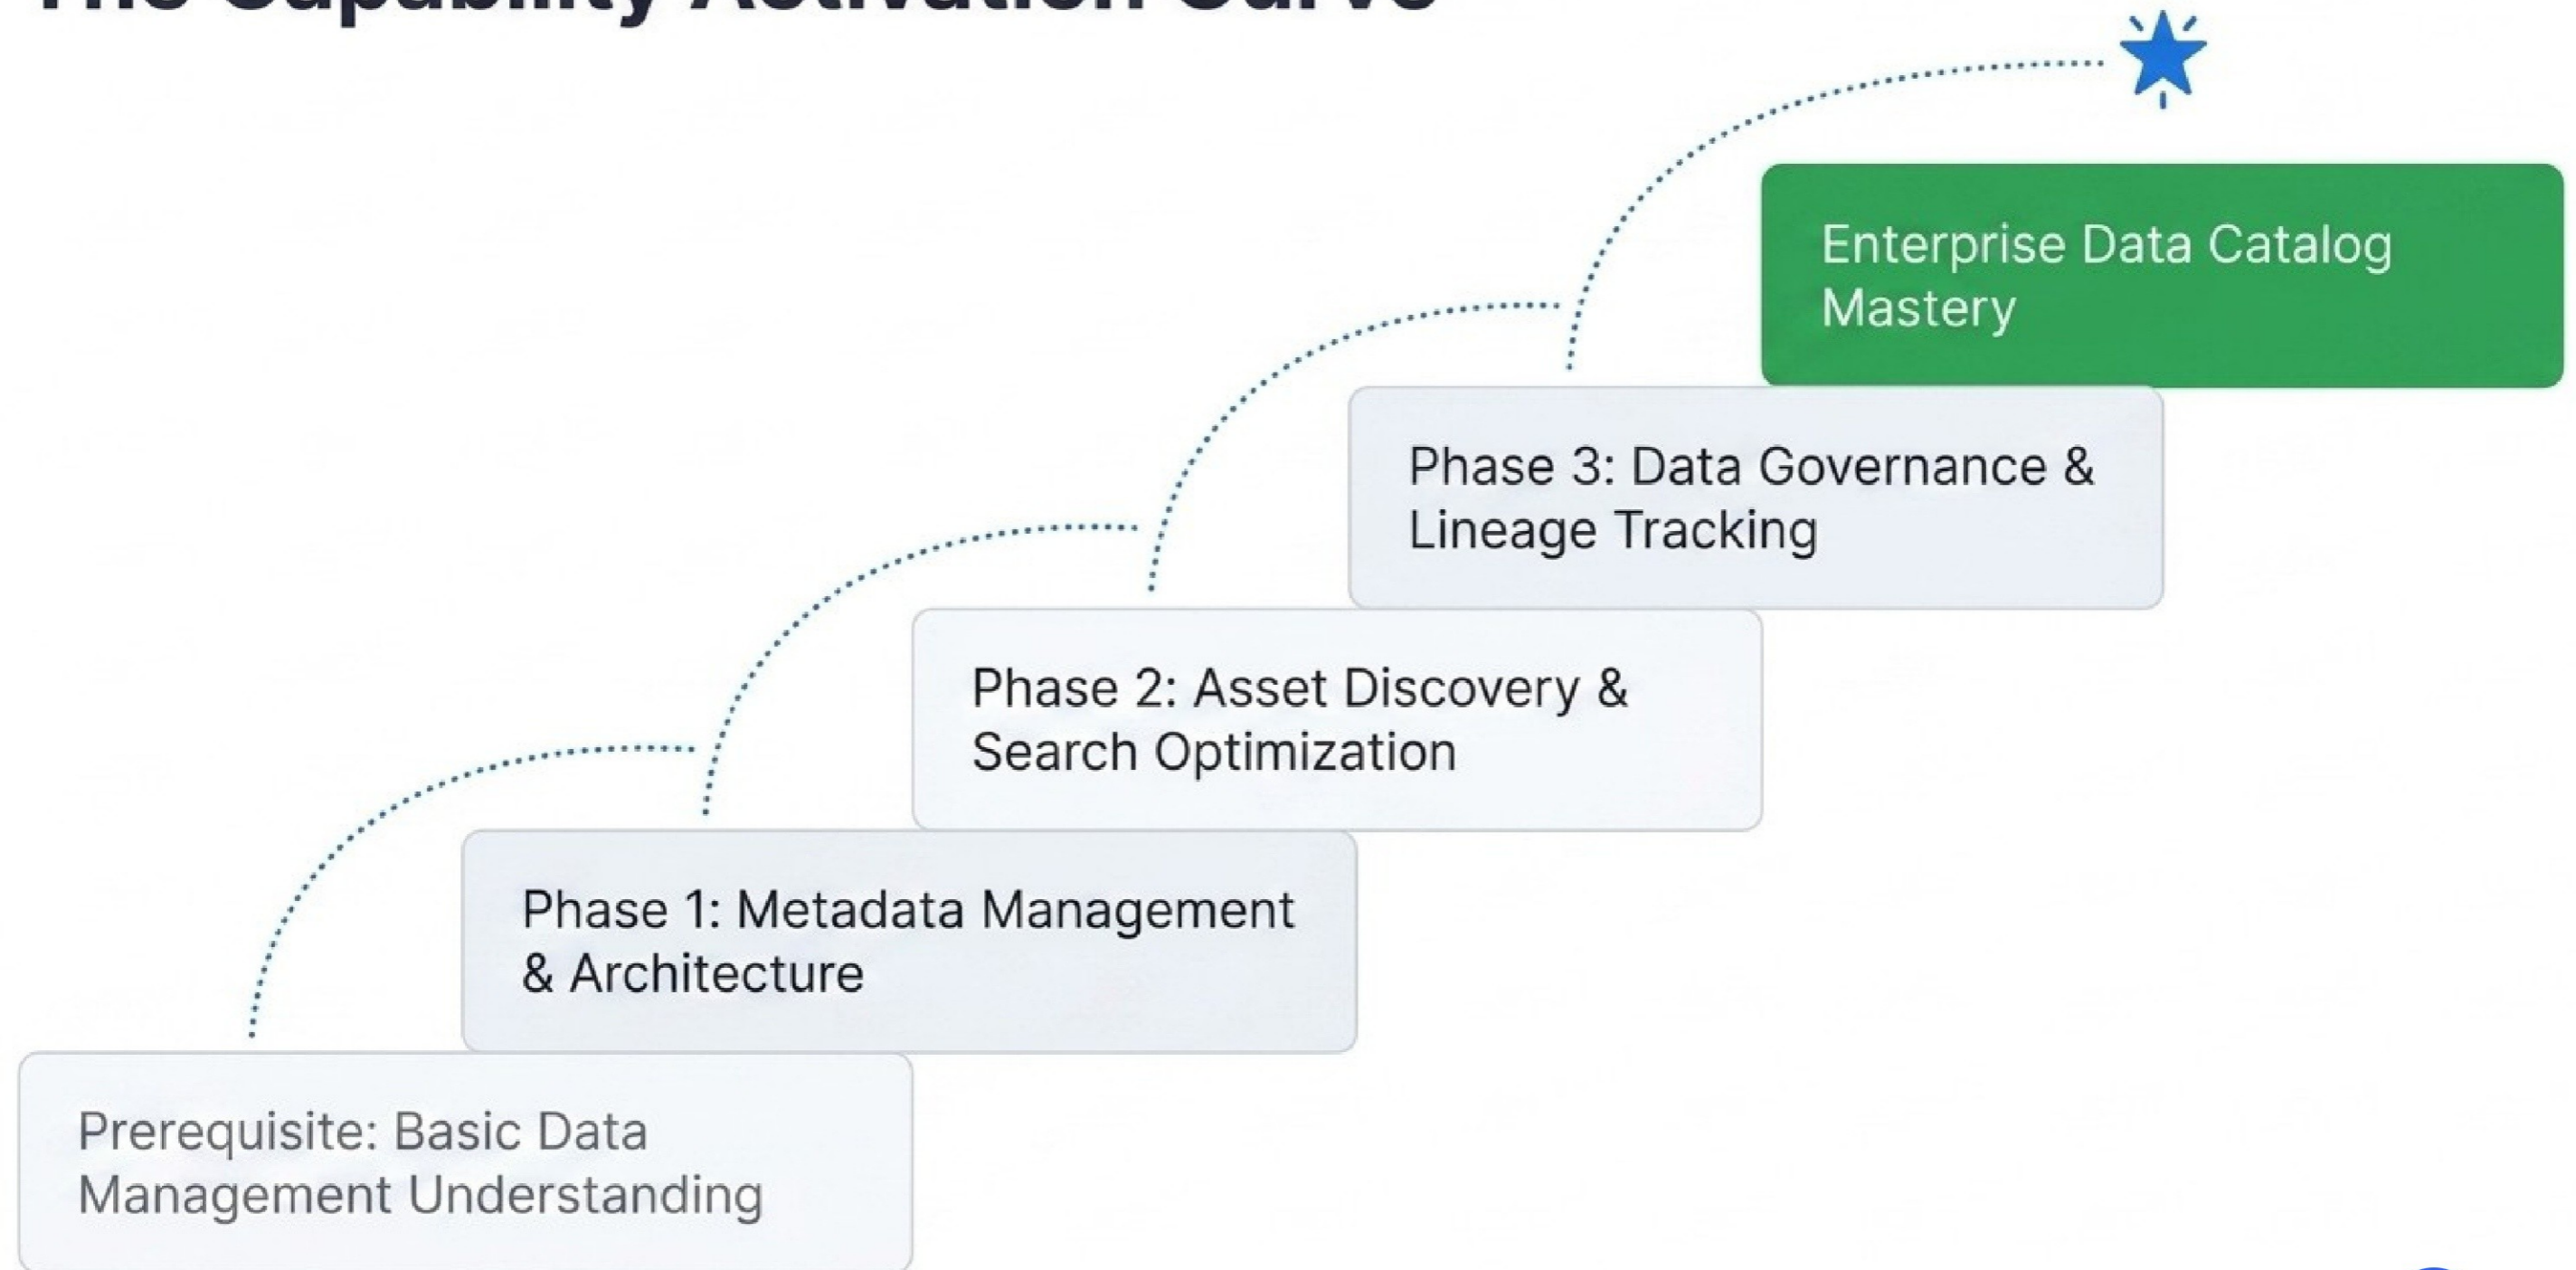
The Capability Activation Curve

Enterprise Data Catalog Mastery

Phase 3: Data Governance & Lineage Tracking

Phase 2: Asset Discovery & Search Optimization

Phase 1: Metadata Management & Architecture

Prerequisite: Basic Data Management Understanding